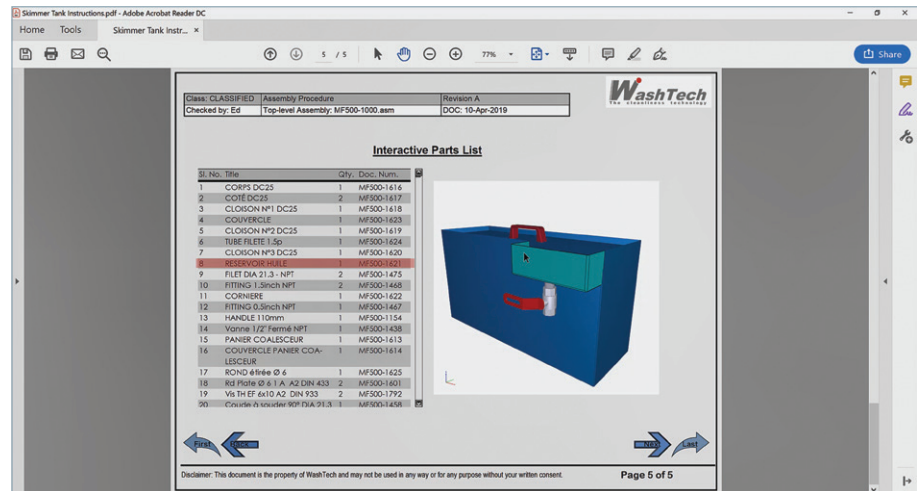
Skimmer Tank Instructions.pdf - Adobe Acrobat Reader DC

Home Tools Skimmer Tank Instr... ×

5 / 5 77%

Share

| Class: CLASSIFIED | Assembly Procedure | Revision A |
|---|---|---|
| Checked by: Ed | Top-level Assembly: MF500-1000.asm | DOC: 10-Apr-2019 |

WashTech
The cleanliness technology

Interactive Parts List

| Sl. No. | Title | Qty. | Doc. Num. |
|---|---|---|---|
| 1 | CORPS DC25 | 1 | MF500-1616 |
| 2 | COTÉ DC25 | 2 | MF500-1617 |
| 3 | CLOISON N°1 DC25 | 1 | MF500-1618 |
| 4 | COUVERCLE | 1 | MF500-1623 |
| 5 | CLOISON N°2 DC25 | 1 | MF500-1619 |
| 6 | TUBE FILETE 1.5p | 1 | MF500-1624 |
| 7 | CLOISON N°3 DC25 | 1 | MF500-1620 |
| 8 | RESERVOIR HUILE | 1 | MF500-1621 |
| 9 | FILET DIA 21.3 - NPT | 2 | MF500-1475 |
| 10 | FITTING 1.5inch NPT | 2 | MF500-1468 |
| 11 | CORNIERE | 1 | MF500-1622 |
| 12 | FITTING 0.5inch NPT | 1 | MF500-1467 |
| 13 | HANDLE 110mm | 1 | MF500-1154 |
| 14 | Vanne 1/2" Fermé NPT | 1 | MF500-1438 |
| 15 | PANIER COALESCEUR | 1 | MF500-1613 |
| 16 | COUVERCLE PANIER COALESCEUR | 1 | MF500-1614 |
| 17 | ROND étirée Ø 6 | 1 | MF500-1625 |
| 18 | Rd Plate Ø 6 1 A A2 DIN 433 | 2 | MF500-1601 |
| 19 | Vis TH EF 6x10 A2 DIN 933 | 2 | MF500-1792 |
| 20 | Coude à souder 90° DIA 21.3 | 1 | MF500-1658 |

First Back Next Last

Disclaimer: This document is the property of WashTech and may not be used in any way or for any purpose without your written consent.

Page 5 of 5